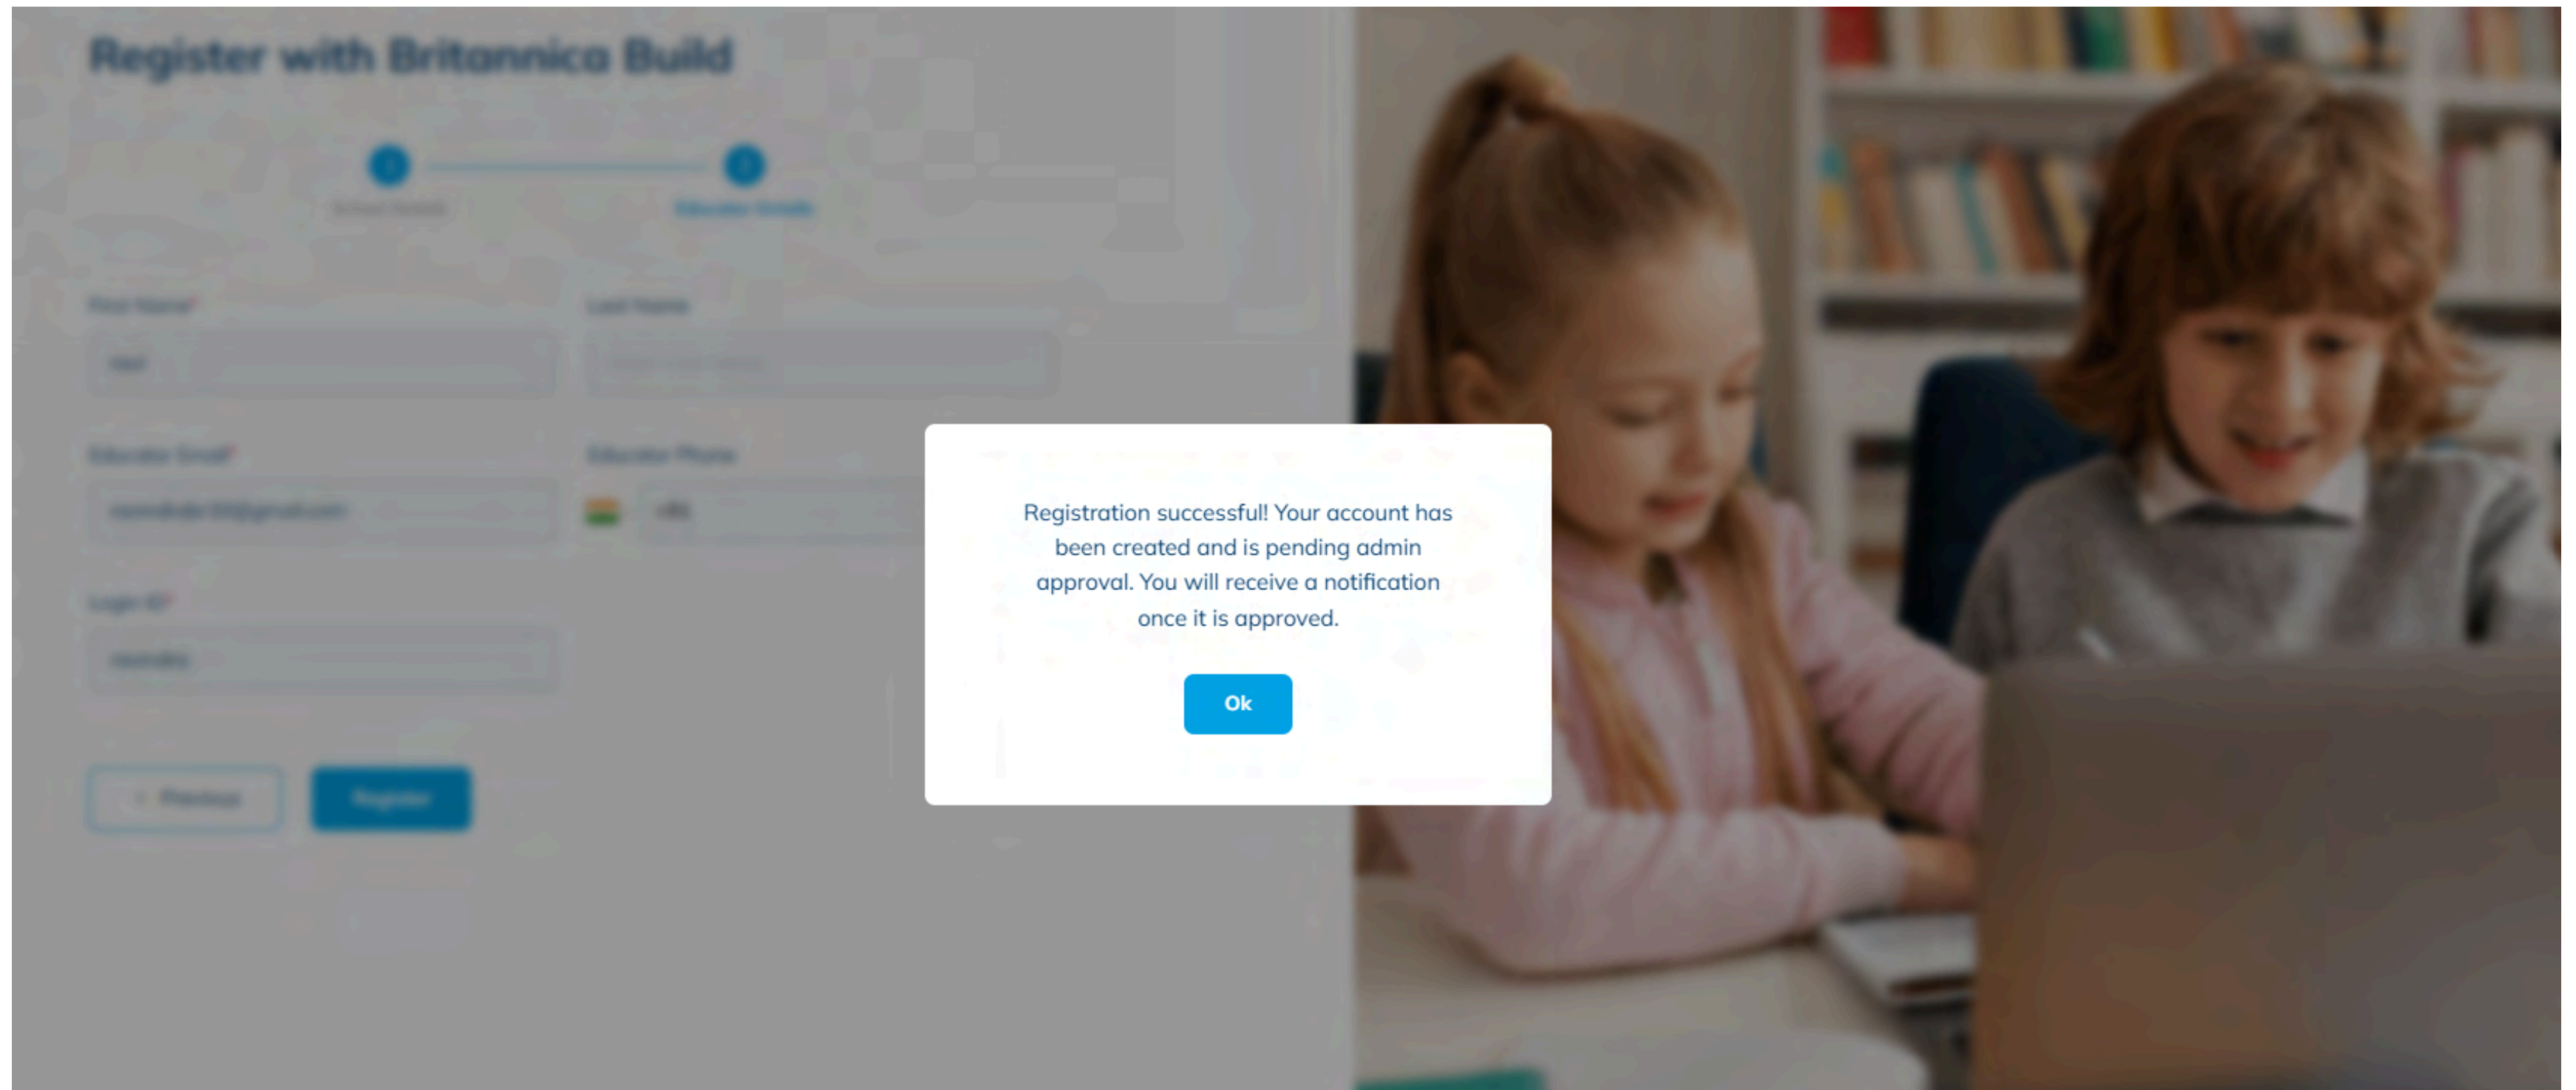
Register with Britannica Build

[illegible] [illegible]

First Name* Last Name

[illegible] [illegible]

Educator Email* Educator Phone

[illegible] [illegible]

Login ID*

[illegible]

Previous Register

Registration successful! Your account has been created and is pending admin approval. You will receive a notification once it is approved.

Ok